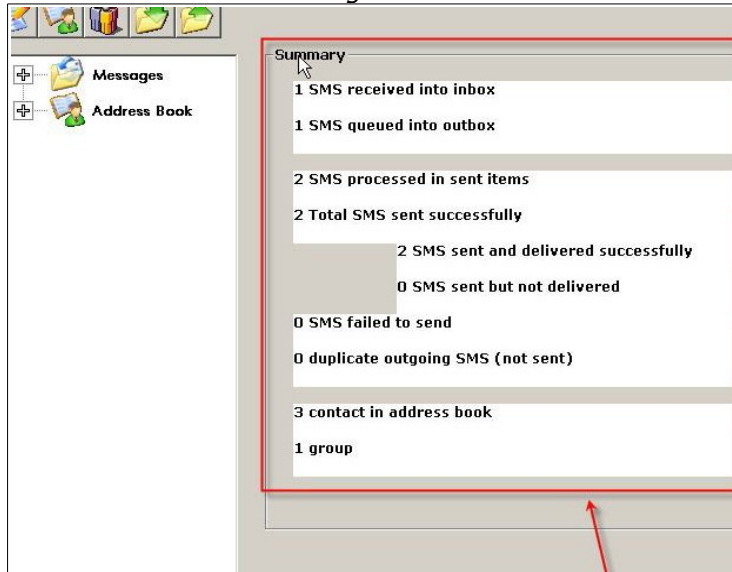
Messages

Address Book

Summary

1 SMS received into inbox

1 SMS queued into outbox

2 SMS processed in sent items

2 Total SMS sent successfully

2 SMS sent and delivered successfully

0 SMS sent but not delivered

0 SMS failed to send

0 duplicate outgoing SMS (not sent)

3 contact in address book

1 group